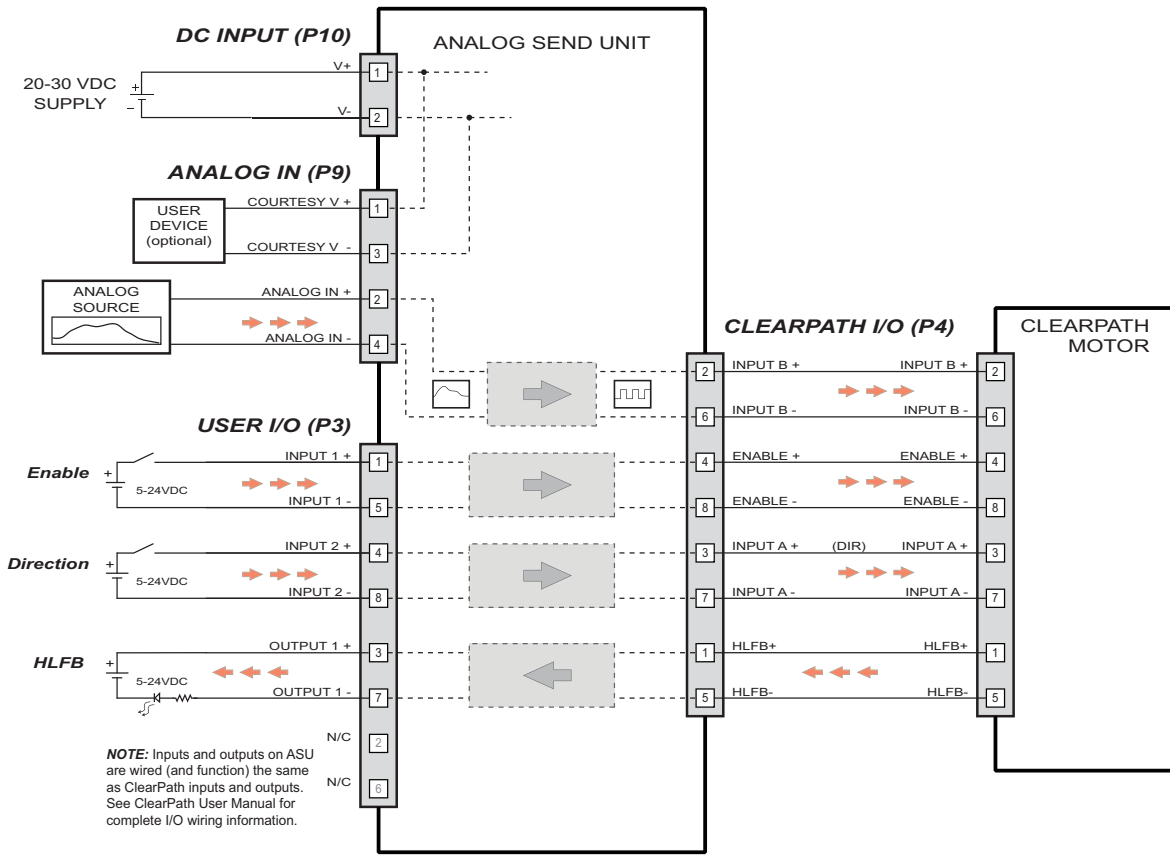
DC INPUT (P10)

ANALOG SEND UNIT

20-30 VDC SUPPLY

+

–

V+

1

V-

2

ANALOG IN (P9)

USER DEVICE (optional)

COURTESY V +

1

COURTESY V -

3

ANALOG SOURCE

ANALOG IN +

2

ANALOG IN -

4

CLEARPATH I/O (P4)

CLEARPATH MOTOR

2

INPUT B +

INPUT B +

2

6

INPUT B -

INPUT B -

6

USER I/O (P3)

Enable

+

5-24VDC

INPUT 1 +

1

INPUT 1 -

5

4

ENABLE +

ENABLE +

4

8

ENABLE -

ENABLE -

8

Direction

+

5-24VDC

INPUT 2 +

4

INPUT 2 -

8

3

INPUT A +

(DIR)

INPUT A +

3

7

INPUT A -

INPUT A -

7

HLFB

+

5-24VDC

OUTPUT 1 +

3

OUTPUT 1 -

7

1

HLFB+

HLFB+

1

5

HLFB-

HLFB-

5

N/C

2

N/C

6

NOTE: Inputs and outputs on ASU are wired (and function) the same as ClearPath inputs and outputs. See ClearPath User Manual for complete I/O wiring information.